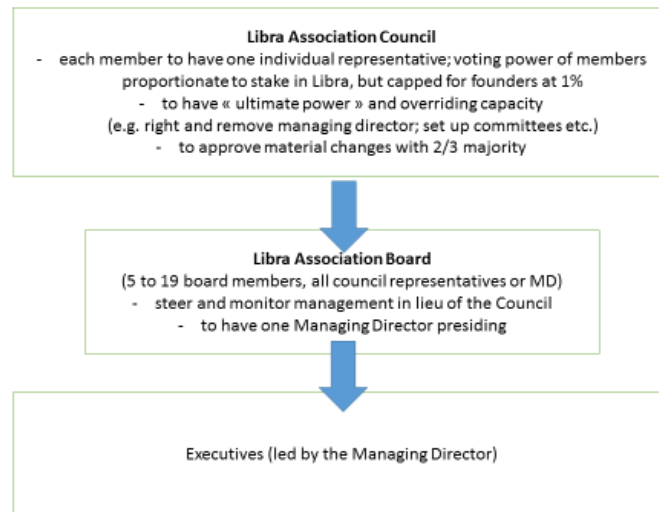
Libra Association Council

- each member to have one individual representative; voting power of members proportionate to stake in Libra, but capped for founders at 1%
- to have « ultimate power » and overriding capacity (e.g. right and remove managing director; set up committees etc.)
- to approve material changes with 2/3 majority

Libra Association Board

(5 to 19 board members, all council representatives or MD)

- steer and monitor management in lieu of the Council
- to have one Managing Director presiding

Executives (led by the Managing Director)